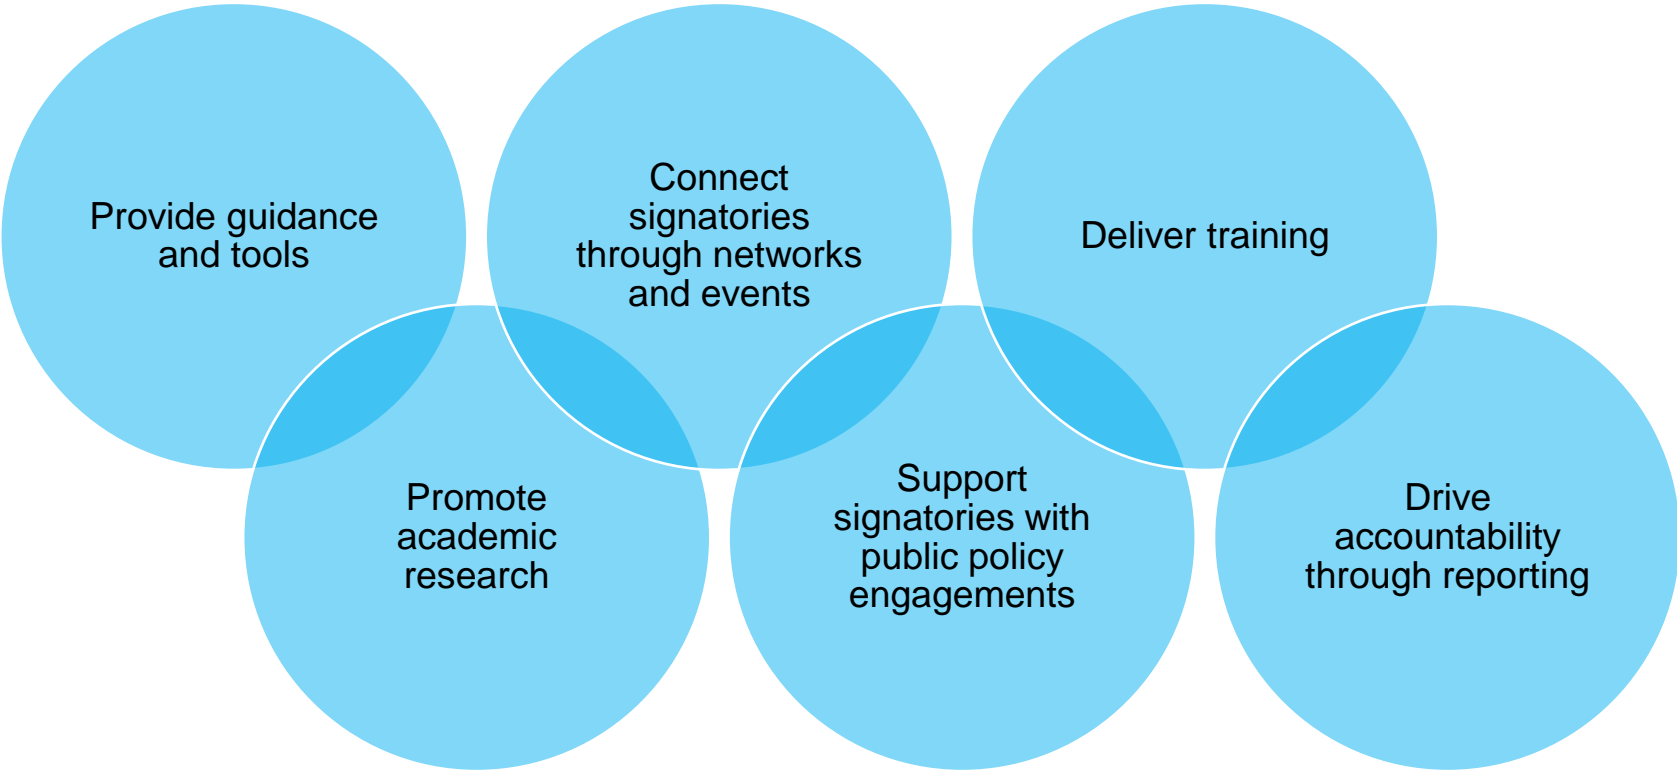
Provide guidance and tools

Connect signatories through networks and events

Deliver training

Promote academic research

Support signatories with public policy engagements

Drive accountability through reporting